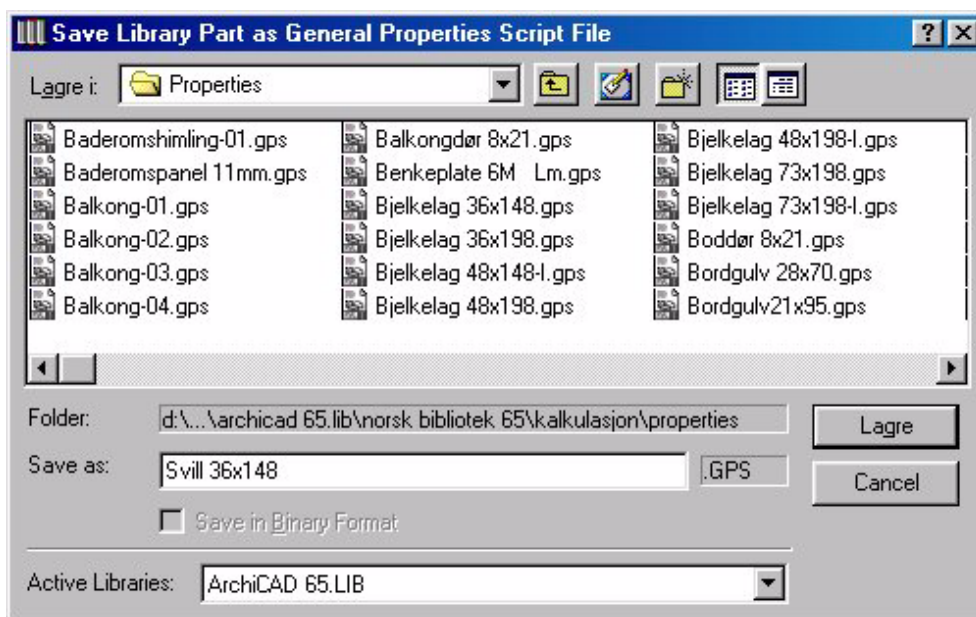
Save Library Part as General Properties Script File

Lagre i: Properties

Baderomshimling-01.gps
Baderomspanel 11mm.gps
Balkong-01.gps
Balkong-02.gps
Balkong-03.gps
Balkong-04.gps

Balkongdør 8x21.gps
Benkeplate 6M Lm.gps
Bjelkelag 36x148.gps
Bjelkelag 36x198.gps
Bjelkelag 48x148-l.gps
Bjelkelag 48x198.gps

Bjelkelag 48x198-l.gps
Bjelkelag 73x198.gps
Bjelkelag 73x198-l.gps
Boddør 8x21.gps
Bordgulv 28x70.gps
Bordgulv21x95.gps

Folder: d:\...\archicad 65.lib\norsk bibliotek 65\kalkulasjon\properties

Save as: Svill 36x148 .GPS

Lagre

Cancel

Save in Binary Format

Active Libraries: ArchiCAD 65.LIB